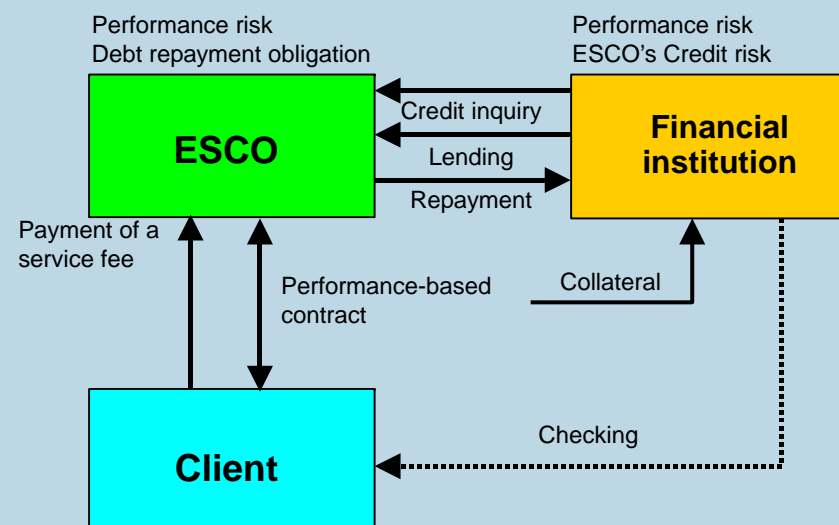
Performance risk
Debt repayment obligation

Performance risk
ESCO's Credit risk

ESCO

Credit inquiry

Lending

Repayment

Financial institution

Payment of a service fee

Performance-based contract

Collateral

Checking

Client